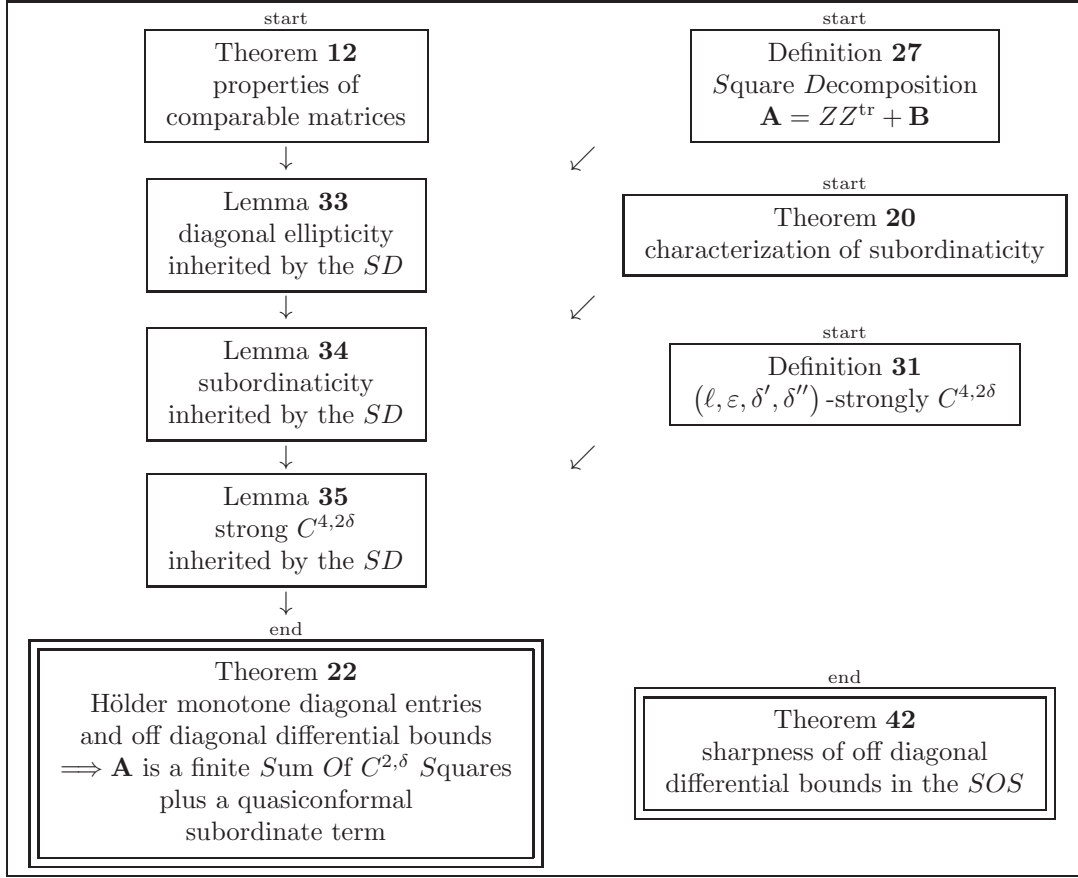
start
Theorem **12**
properties of
comparable matrices

start
Definition **27**
$S$quare $D$ecomposition
$\mathbf{A} = ZZ^{\mathrm{tr}} + \mathbf{B}$

↓

↙

Lemma **33**
diagonal ellipticity
inherited by the $SD$

start
Theorem **20**
characterization of subordinaticity

↓

↙

Lemma **34**
subordinaticity
inherited by the $SD$

start
Definition **31**
$(\ell, \varepsilon, \delta', \delta'')$ -strongly $C^{4,2\delta}$

↓

↙

Lemma **35**
strong $C^{4,2\delta}$
inherited by the $SD$

↓

end
Theorem **22**
Hölder monotone diagonal entries
and off diagonal differential bounds
$\Longrightarrow \mathbf{A}$ is a finite $S$um $O$f $C^{2,\delta}$ $S$quares
plus a quasiconformal
subordinate term

end
Theorem **42**
sharpness of off diagonal
differential bounds in the $SOS$